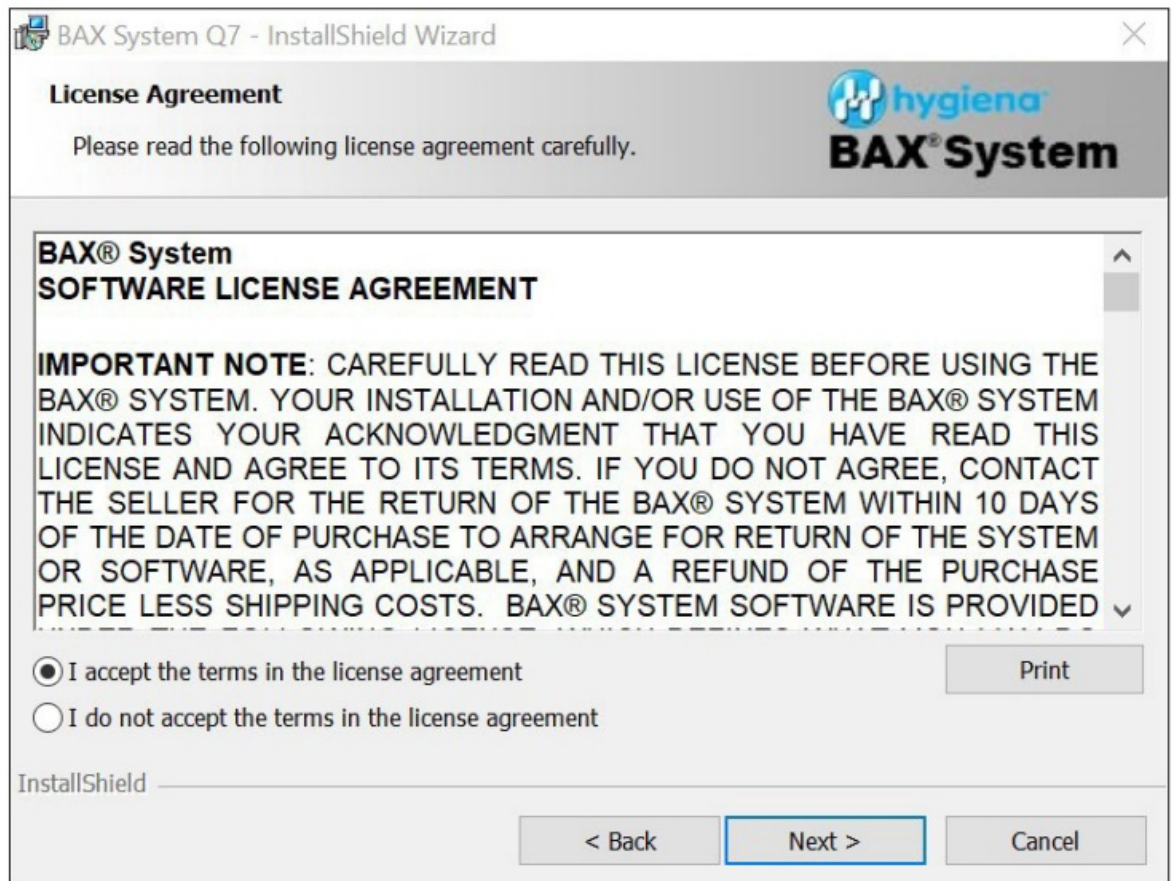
BAX System Q7 - InstallShield Wizard

License Agreement

Please read the following license agreement carefully.

hygiena

BAX® System

BAX® System
SOFTWARE LICENSE AGREEMENT

IMPORTANT NOTE: CAREFULLY READ THIS LICENSE BEFORE USING THE BAX® SYSTEM. YOUR INSTALLATION AND/OR USE OF THE BAX® SYSTEM INDICATES YOUR ACKNOWLEDGMENT THAT YOU HAVE READ THIS LICENSE AND AGREE TO ITS TERMS. IF YOU DO NOT AGREE, CONTACT THE SELLER FOR THE RETURN OF THE BAX® SYSTEM WITHIN 10 DAYS OF THE DATE OF PURCHASE TO ARRANGE FOR RETURN OF THE SYSTEM OR SOFTWARE, AS APPLICABLE, AND A REFUND OF THE PURCHASE PRICE LESS SHIPPING COSTS. BAX® SYSTEM SOFTWARE IS PROVIDED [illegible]

I accept the terms in the license agreement

I do not accept the terms in the license agreement

Print

InstallShield

< Back

Next >

Cancel